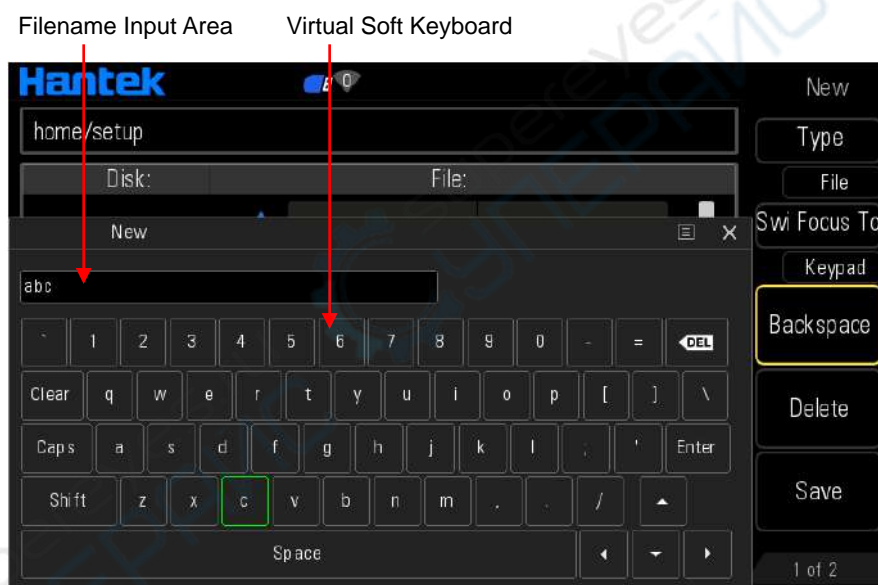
Filename Input Area Virtual Soft Keyboard

Hantek

0

New

home/setup

Type

Disk: File:

File

New

Swi Focus To

Keypad

abc

Backspace

` 1 2 3 4 5 6 7 8 9 0 - = DEL

Clear q w e r t y u i o p [ ] \

Delete

Caps a s d f g h j k l ; ' Enter

Shift z x c v b n m , . /

Save

Space

1 of 2